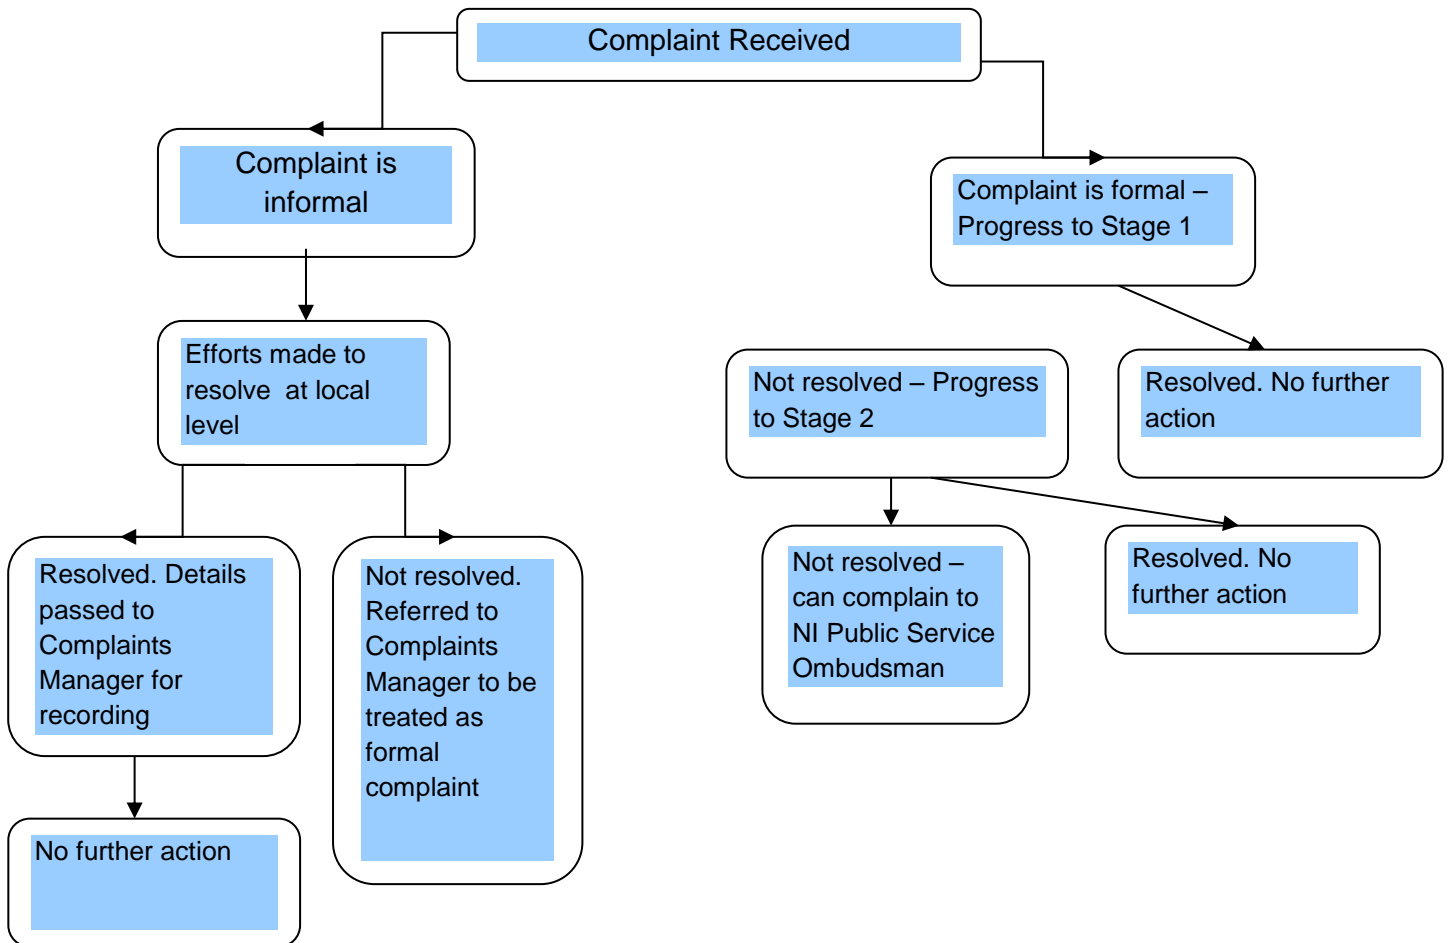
Complaint Received

Complaint is informal

Efforts made to resolve at local level

Resolved. Details passed to Complaints Manager for recording

No further action

Not resolved. Referred to Complaints Manager to be treated as formal complaint

Complaint is formal – Progress to Stage 1

Not resolved – Progress to Stage 2

Resolved. No further action

Not resolved – can complain to NI Public Service Ombudsman

Resolved. No further action